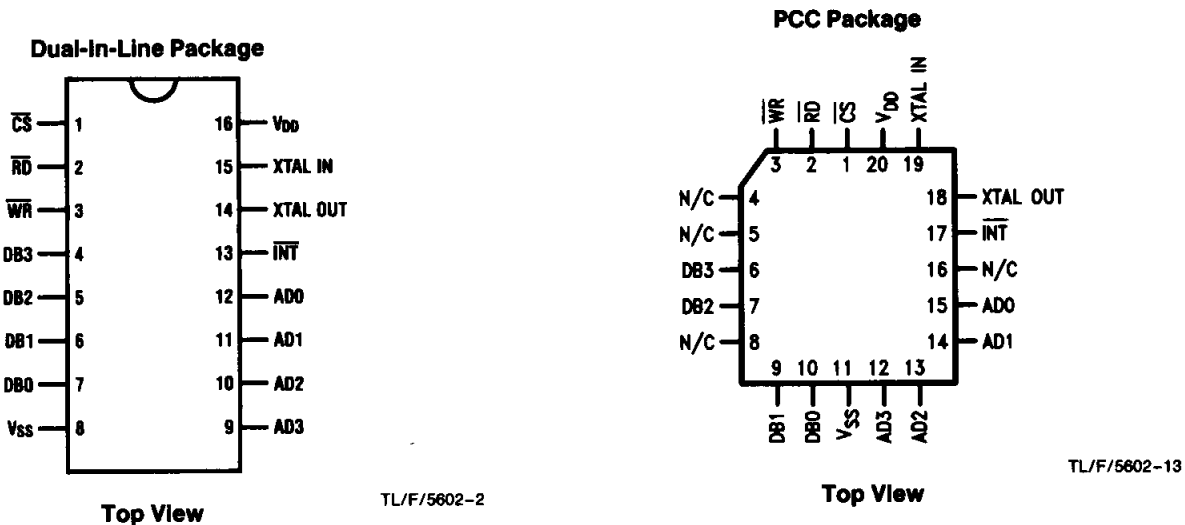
Dual-In-Line Package

| | | | |
|---|---|---|---|
| $\overline{CS}$ | 1 | 16 | $V_{DD}$ |
| $\overline{RD}$ | 2 | 15 | XTAL IN |
| $\overline{WR}$ | 3 | 14 | XTAL OUT |
| DB3 | 4 | 13 | $\overline{INT}$ |
| DB2 | 5 | 12 | AD0 |
| DB1 | 6 | 11 | AD1 |
| DB0 | 7 | 10 | AD2 |
| $V_{SS}$ | 8 | 9 | AD3 |

Top View

TL/F/5602-2

PCC Package

$\overline{WR}$ 3
$\overline{RD}$ 2
$\overline{CS}$ 1
$V_{DD}$ 20
XTAL IN 19

N/C 4
N/C 5
DB3 6
DB2 7
N/C 8

18 XTAL OUT
17 $\overline{INT}$
16 N/C
15 AD0
14 AD1

9 DB1
10 DB0
11 $V_{SS}$
12 AD3
13 AD2

TL/F/5602-13

Top View